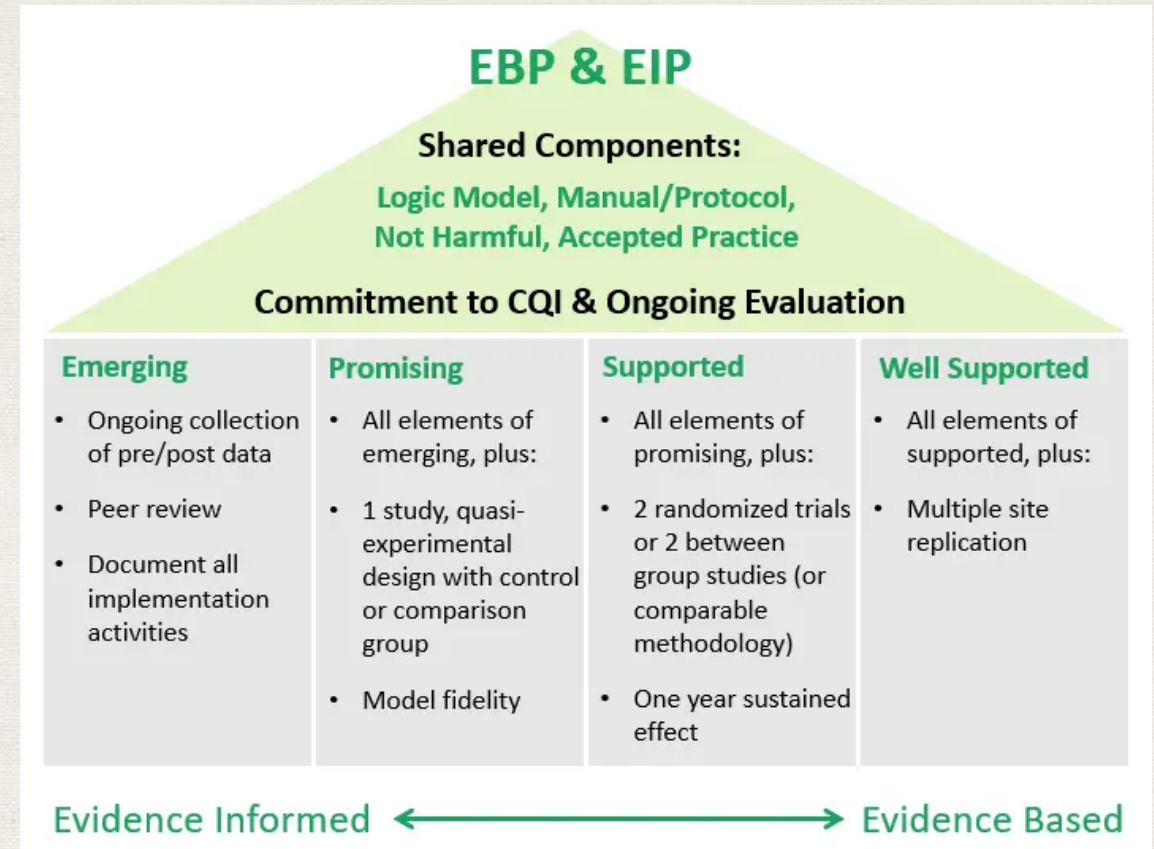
EBP & EIP

Shared Components:

Logic Model, Manual/Protocol, Not Harmful, Accepted Practice

Commitment to CQI & Ongoing Evaluation

Emerging
- Ongoing collection of pre/post data
- Peer review
- Document all implementation activities

Promising
- All elements of emerging, plus:
- 1 study, quasi-experimental design with control or comparison group
- Model fidelity

Supported
- All elements of promising, plus:
- 2 randomized trials or 2 between group studies (or comparable methodology)
- One year sustained effect

Well Supported
- All elements of supported, plus:
- Multiple site replication

Evidence Informed

Evidence Based